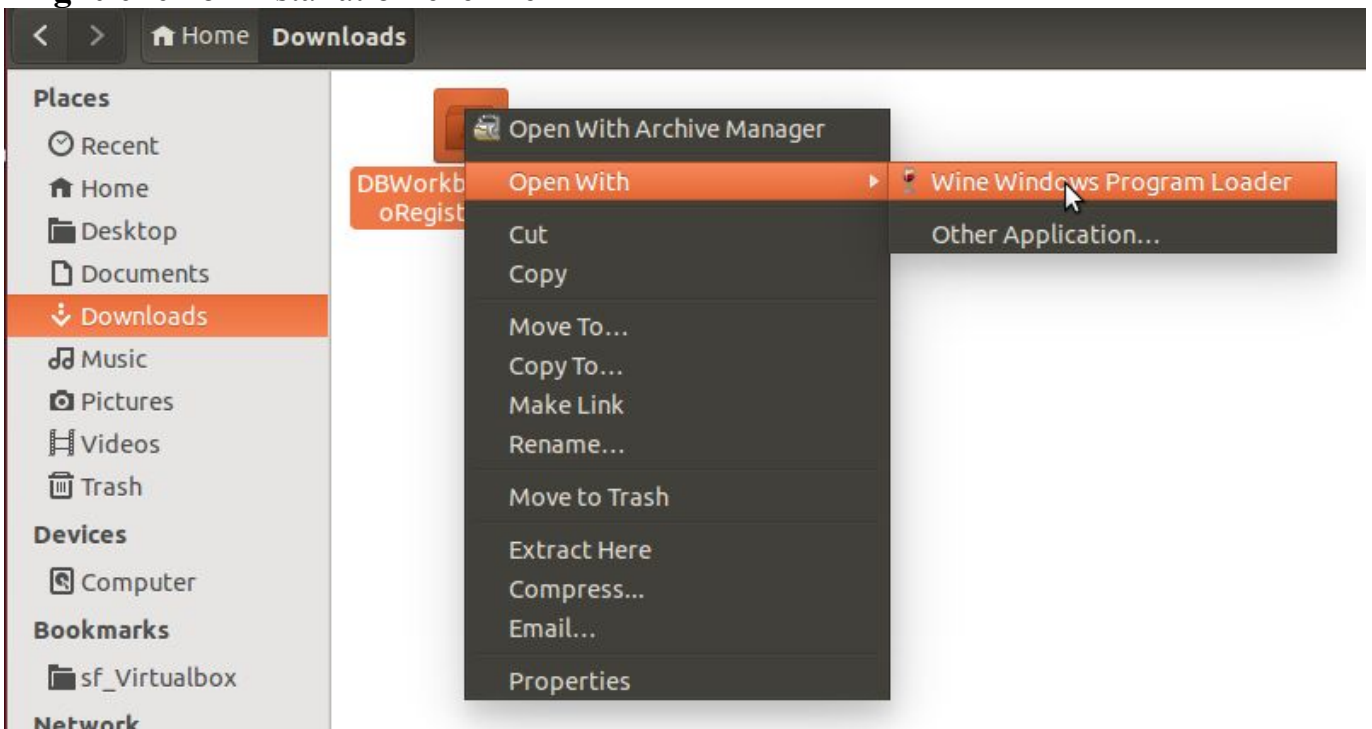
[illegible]

Home Downloads

Places
Recent
Home
Desktop
Documents
Downloads
Music
Pictures
Videos
Trash
Devices
Computer
Bookmarks
sf_Virtualbox
Network

DBWorkb
oRegist

Open With Archive Manager
Open With
Cut
Copy
Move To...
Copy To...
Make Link
Rename...
Move to Trash
Extract Here
Compress...
Email...
Properties

Wine Windows Program Loader
Other Application...